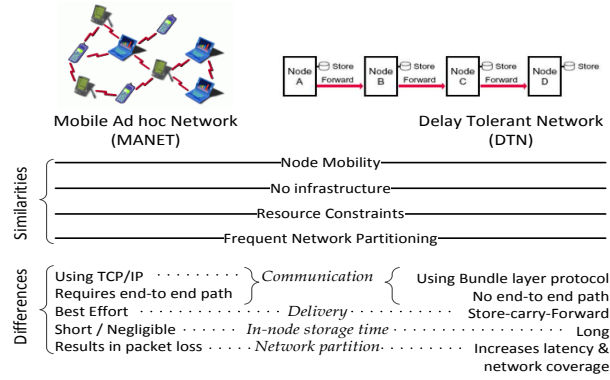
Node A Store Forward Node B Store Forward Node C Store Forward Node D Store

Mobile Ad hoc Network (MANET)

Delay Tolerant Network (DTN)

Similarities

Node Mobility

No infrastructure

Resource Constraints

Frequent Network Partitioning

Differences

Using TCP/IP ········· Communication Using Bundle layer protocol
Requires end-to end path No end-to end path
Best Effort ········· Delivery ········· Store-carry-Forward
Short / Negligible ······ In-node storage time ········· Long
Results in packet loss ····· Network partition ········· Increases latency & network coverage